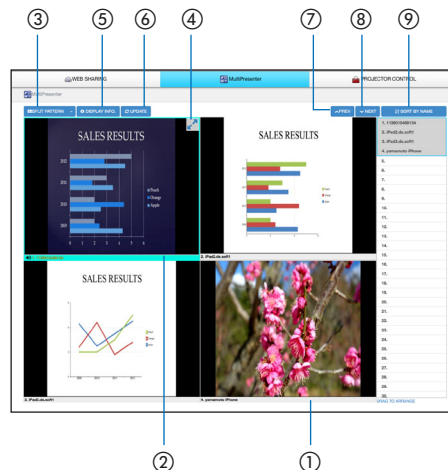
③ ⑤ ⑥ ④ ⑦ ⑧ ⑨

WEB SHARING | MultiPresenter | PROJECTOR CONTROL

MultiPresenter

SPLIT PATTERN | DISPLAY INFO. | UPDATE | PREV. | NEXT | SORT BY NAME

SALES RESULTS

SALES RESULTS

SALES RESULTS

2. iPad2.dsc.soft1

3. iPad3.dsc.soft1

4. yamamoto iPhone

1. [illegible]
2. iPad2.dsc.soft1
3. iPad3.dsc.soft1
4. yamamoto iPhone
5.
6.
7.
8.
9.
10.
11.
12.
13.
14.
15.
16.
17.
18.
19.
20.
21.
22.
23.
24.
25.
26.
27.
28.
29.
30.

DRAG TO ARRANGE

② ①